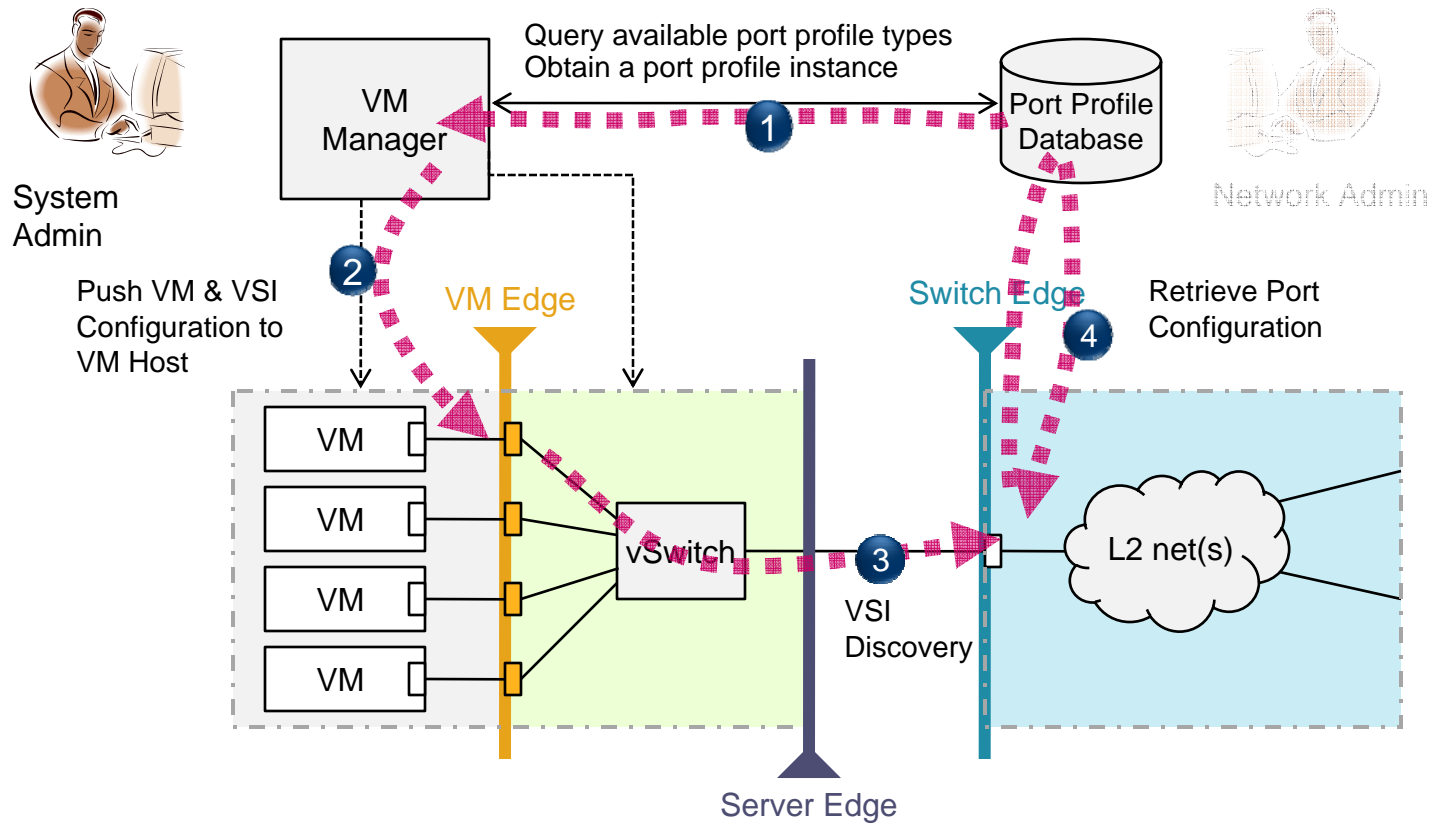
Query available port profile types
Obtain a port profile instance

VM Manager

1

Port Profile Database

System Admin

Network Admin

2

Push VM & VSI Configuration to VM Host

VM Edge

Switch Edge

Retrieve Port Configuration

4

VM

VM

VM

VM

vSwitch

3

VSI Discovery

L2 net(s)

Server Edge